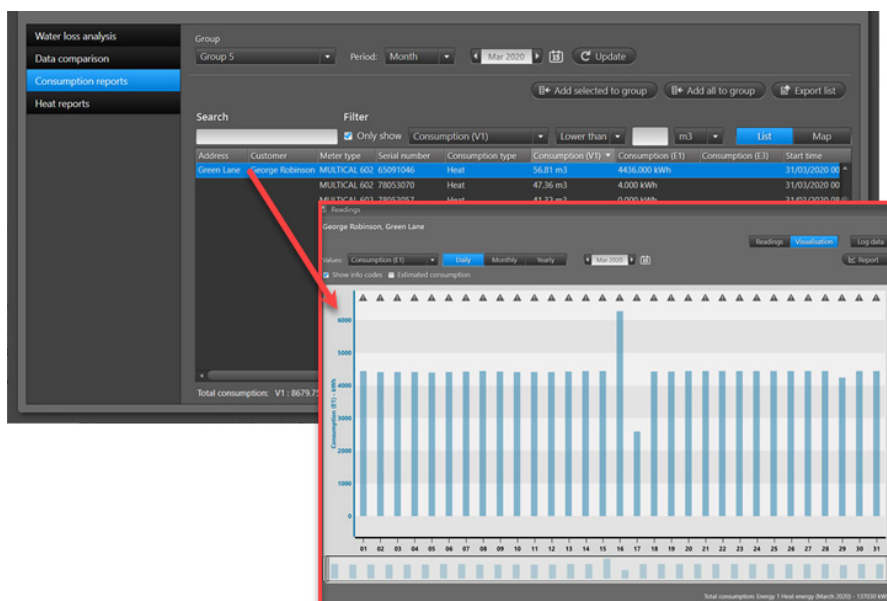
Water loss analysis
Data comparison
Consumption reports
Heat reports

Group
Group 5
Period: Month
Mar 2020
Update

Add selected to group
Add all to group
Export list

Search
Filter
Only show
Consumption (V1)
Lower than
m3
List
Map

| Address | Customer | Meter type | Serial number | Consumption type | Consumption (V1) | Consumption (E1) | Consumption (E3) | Start time |
|---|---|---|---|---|---|---|---|---|
| Green Lane | George Robinson | MULTICAL 602 | 65091046 | Heat | 56.81 m3 | 4436.000 kWh | | 31/03/2020 00 |
| | | MULTICAL 602 | 78053070 | Heat | 47.36 m3 | 4.000 kWh | | 31/03/2020 00 |
| | | MULTICAL 602 | 78053057 | Heat | 41.23 m3 | 0.000 kWh | | 31/03/2020 00 |

Total consumption: V1 : 8679.7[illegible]

Readings
George Robinson, Green Lane
Readings
Visualisation
Log data
Values: Consumption (E1)
Daily
Monthly
Yearly
Mar 2020
Report
Show info codes
Estimated consumption

Consumption (E1) - kWh
6000
5000
4000
3000
2000
1000
0
01 02 03 04 05 06 07 08 09 10 11 12 13 14 15 16 17 18 19 20 21 22 23 24 25 26 27 28 29 30 31

Total consumption: Energy 1 Heat energy (March 2020) - 137030 kW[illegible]